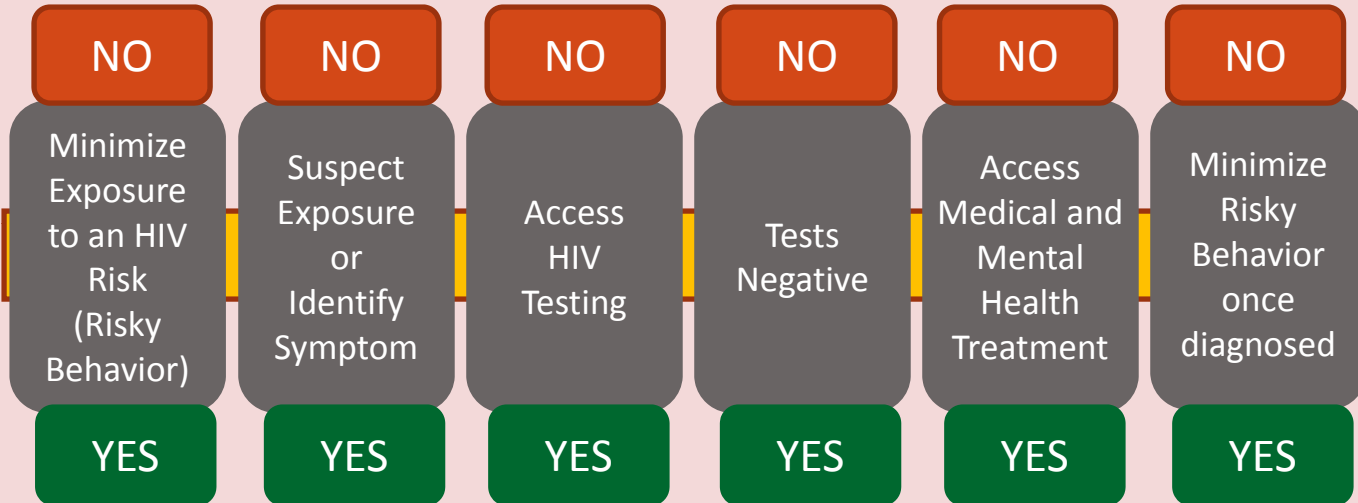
NO
Minimize Exposure to an HIV Risk (Risky Behavior)
YES

NO
Suspect Exposure or Identify Symptom
YES

NO
Access HIV Testing
YES

NO
Tests Negative
YES

NO
Access Medical and Mental Health Treatment
YES

NO
Minimize Risky Behavior once diagnosed
YES